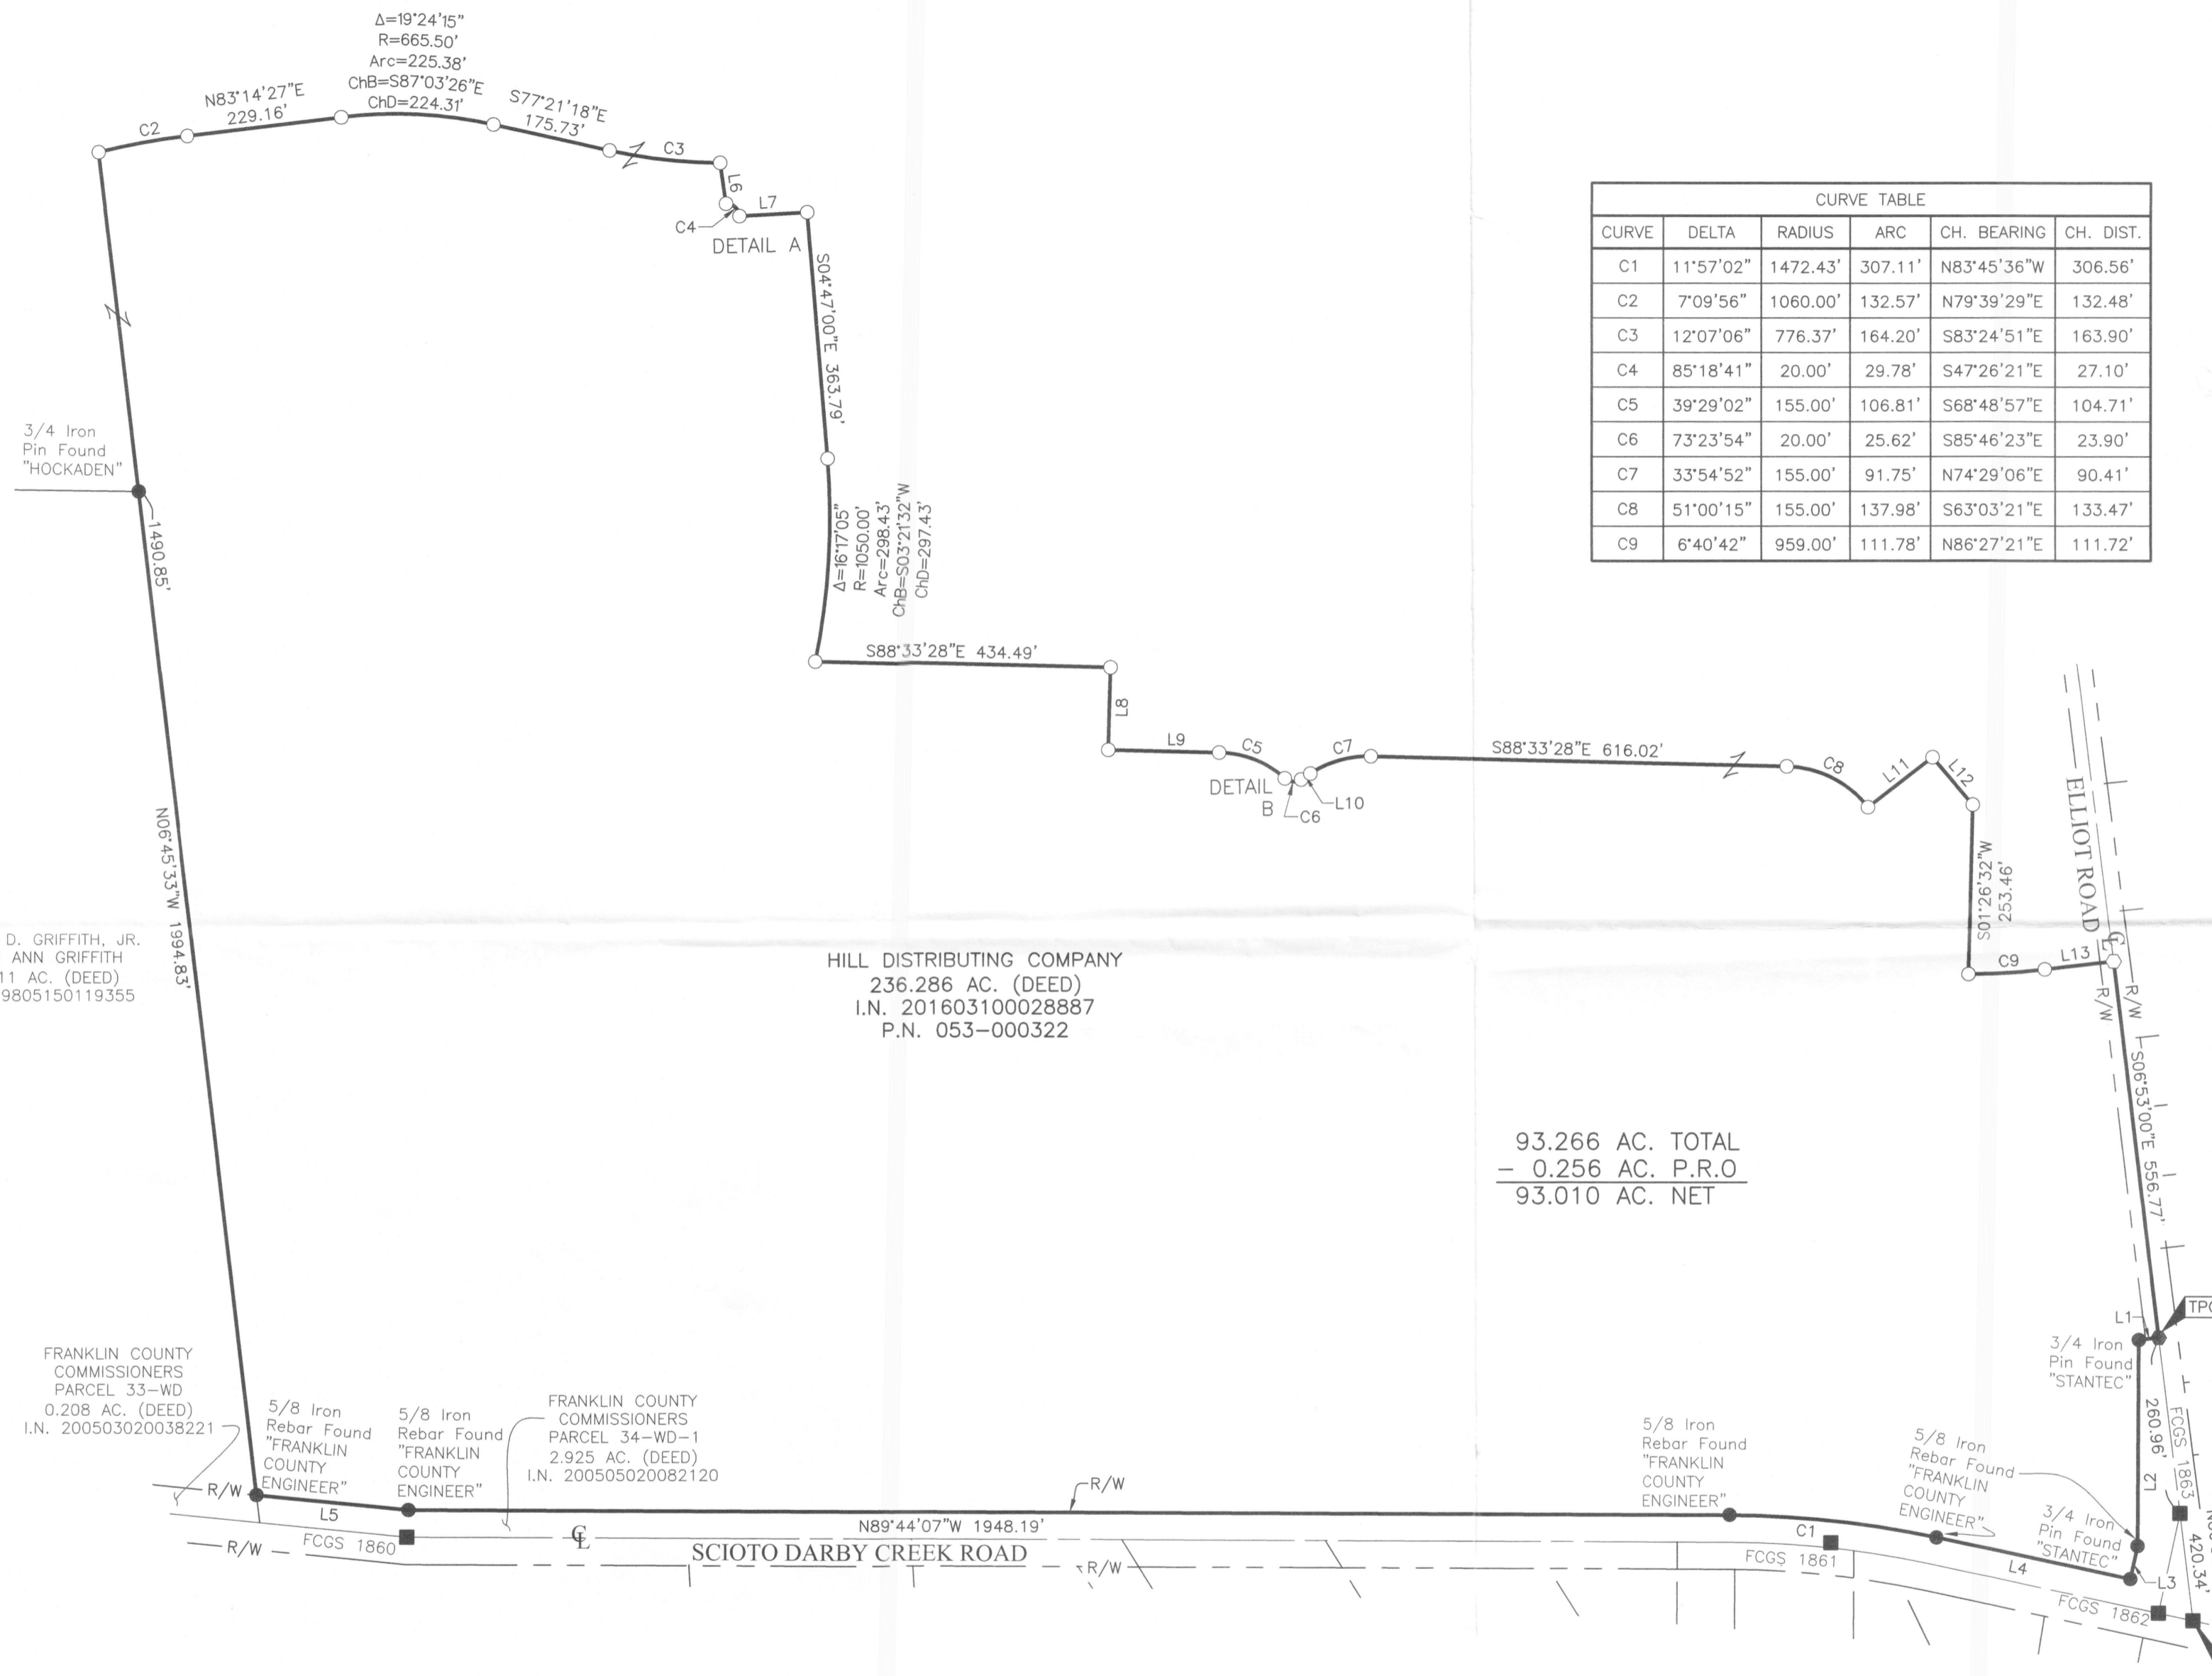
Δ=19°24'15"
R=665.50'
Arc=225.38'
ChB=S87°03'26"E
ChD=224.31'

N83°14'27"E
229.16'

S77°21'18"E
175.73'

C2

C3

L6

C4

L7

DETAIL A

S04°47'00"E 363.79'

Δ=16°17'05"
R=1050.00'
Arc=298.43'
ChB=S03°21'32"W
ChD=297.43'

S88°33'28"E 434.49'

L8

L9

C5

C7

DETAIL B

C6

L10

S88°33'28"E 616.02'

C8

L11

L12

S01°26'32"W
253.46'

C9

L13

ELLIOT ROAD

R/W

R/W

S06°53'00"E 556.77'

| CURVE TABLE | | | | | |
|---|---|---|---|---|---|
| CURVE | DELTA | RADIUS | ARC | CH. BEARING | CH. DIST. |
| C1 | 11°57'02" | 1472.43' | 307.11' | N83°45'36"W | 306.56' |
| C2 | 7°09'56" | 1060.00' | 132.57' | N79°39'29"E | 132.48' |
| C3 | 12°07'06" | 776.37' | 164.20' | S83°24'51"E | 163.90' |
| C4 | 85°18'41" | 20.00' | 29.78' | S47°26'21"E | 27.10' |
| C5 | 39°29'02" | 155.00' | 106.81' | S68°48'57"E | 104.71' |
| C6 | 73°23'54" | 20.00' | 25.62' | S85°46'23"E | 23.90' |
| C7 | 33°54'52" | 155.00' | 91.75' | N74°29'06"E | 90.41' |
| C8 | 51°00'15" | 155.00' | 137.98' | S63°03'21"E | 133.47' |
| C9 | 6°40'42" | 959.00' | 111.78' | N86°27'21"E | 111.72' |

3/4 Iron
Pin Found
"HOCKADEN"

1490.85'

N06°45'33"W 1994.83'

D. GRIFFITH, JR.
ANN GRIFFITH
11 AC. (DEED)
9805150119355

HILL DISTRIBUTING COMPANY
236.286 AC. (DEED)
I.N. 201603100028887
P.N. 053-000322

93.266 AC. TOTAL
– 0.256 AC. P.R.O
93.010 AC. NET

TPO

L1

3/4 Iron
Pin Found
"STANTEC"

FRANKLIN COUNTY
COMMISSIONERS
PARCEL 33-WD
0.208 AC. (DEED)
I.N. 200503020038221

5/8 Iron
Rebar Found
"FRANKLIN
COUNTY
ENGINEER"

5/8 Iron
Rebar Found
"FRANKLIN
COUNTY
ENGINEER"

FRANKLIN COUNTY
COMMISSIONERS
PARCEL 34-WD-1
2.925 AC. (DEED)
I.N. 200505020082120

5/8 Iron
Rebar Found
"FRANKLIN
COUNTY
ENGINEER"

5/8 Iron
Rebar Found
"FRANKLIN
COUNTY
ENGINEER"

260.96'

L2

FCGS 1863

3/4 Iron
Pin Found
"STANTEC"

420.34'

R/W

L5

R/W

N89°44'07"W 1948.19'

C1

R/W

FCGS 1860

℄

SCIOTO DARBY CREEK ROAD

R/W

FCGS 1861

L4

L3

FCGS 1862